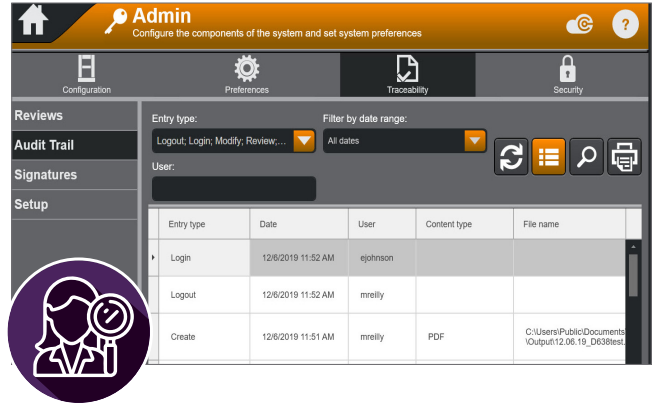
Admin
Configure the components of the system and set system preferences

Configuration
Preferences
Traceability
Security

Reviews
Audit Trail
Signatures
Setup

Entry type:
Logout; Login; Modify; Review;...
Filter by date range:
All dates
User:

| | Entry type | Date | User | Content type | File name |
|---|---|---|---|---|---|
| ▸ | Login | 12/6/2019 11:52 AM | ejohnson | | |
| | Logout | 12/6/2019 11:52 AM | mreilly | | |
| | Create | 12/6/2019 11:51 AM | mreilly | PDF | C:\Users\Public\Documents \Output\12.06.19_D638test. |